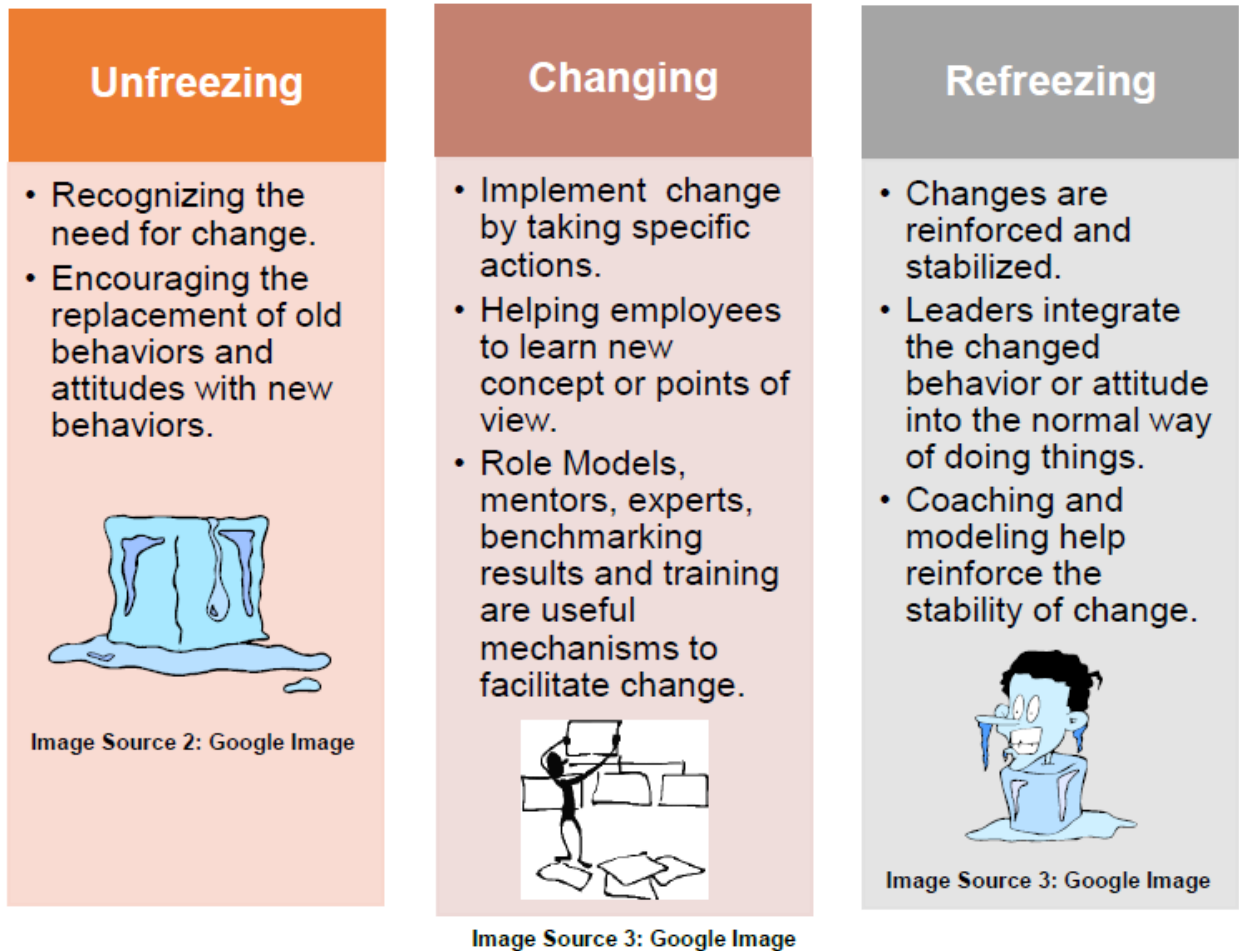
Unfreezing

• Recognizing the need for change.
• Encouraging the replacement of old behaviors and attitudes with new behaviors.

Image Source 2: Google Image

Changing

• Implement change by taking specific actions.
• Helping employees to learn new concept or points of view.
• Role Models, mentors, experts, benchmarking results and training are useful mechanisms to facilitate change.

Image Source 3: Google Image

Refreezing

• Changes are reinforced and stabilized.
• Leaders integrate the changed behavior or attitude into the normal way of doing things.
• Coaching and modeling help reinforce the stability of change.

Image Source 3: Google Image